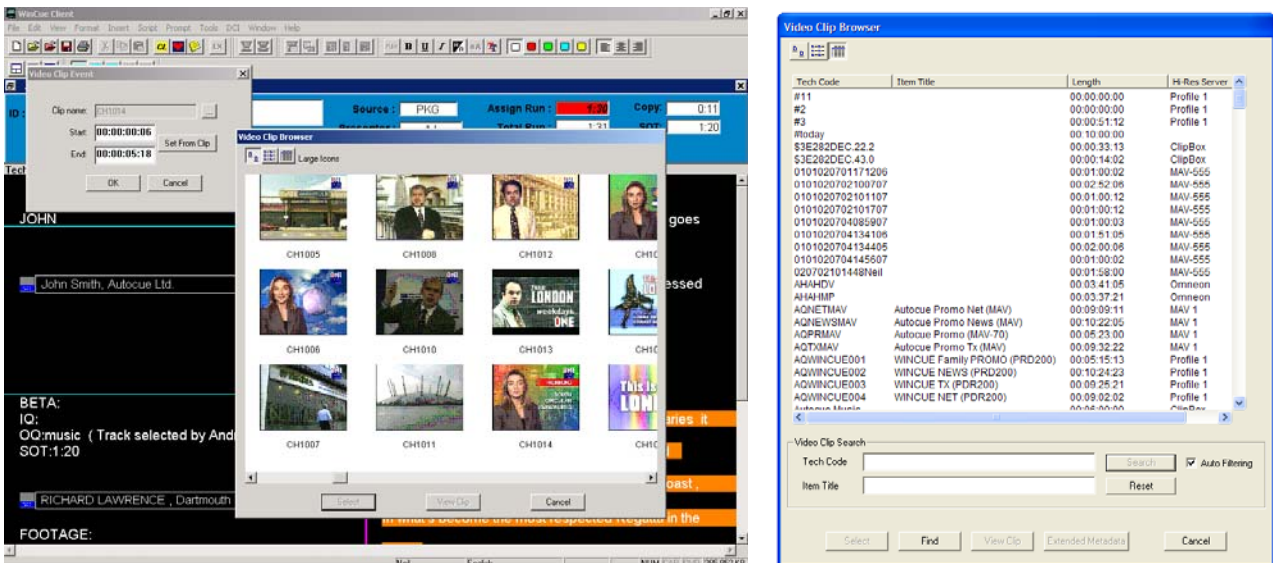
WinCue Client

File Edit View Format Insert Script Prompt Tools DCI Window Help

Video Clip Event

Clip name: CH1014

Start: 00:00:00:06

End: 00:00:05:18

Set From Clip

OK Cancel

ID

Source : PKG

Assign Run : 1:20

Copy: 0:11

Total Run : 1:31

SOT: 1:20

Tech

JOHN

goes

John Smith, Autocue Ltd.

essed

BETA:

IQ:

OQ:music ( Track selected by And

SOT:1:20

aries it

oast ,

RICHARD LAWRENCE , Dartmouth

in what's become the most respected Regatta in the

FOOTAGE:

Video Clip Browser

Large Icons

CH1005 CH1008 CH1012 CH10

CH1006 CH1010 CH1013 CH10

CH1007 CH1011 CH1014 CH10

Select View Clip Cancel

Video Clip Browser

| Tech Code | Item Title | Length | Hi-Res Server |
|---|---|---|---|
| #11 | | 00:00:00:00 | Profile 1 |
| #2 | | 00:00:00:00 | Profile 1 |
| #3 | | 00:00:51:12 | Profile 1 |
| #today | | 00:10:00:00 | |
| $3E282DEC.22.2 | | 00:00:33:13 | ClipBox |
| $3E282DEC.43.0 | | 00:00:14:02 | ClipBox |
| 0101020701171206 | | 00:01:00:02 | MAV-555 |
| 0101020702100707 | | 00:02:52:06 | MAV-555 |
| 0101020702101107 | | 00:00:00:12 | MAV-555 |
| 0101020702101707 | | 00:00:00:12 | MAV-555 |
| 0101020704085907 | | 00:01:00:03 | MAV-555 |
| 0101020704134106 | | 00:01:51:05 | MAV-555 |
| 0101020704134405 | | 00:02:00:06 | MAV-555 |
| 0101020704145607 | | 00:01:00:02 | MAV-555 |
| 020702101448Neil | | 00:01:58:00 | MAV-555 |
| AHAHDV | | 00:03:41:05 | Omneon |
| AHAHMP | | 00:03:37:21 | Omneon |
| AQNETMAV | Autocue Promo Net (MAV) | 00:09:09:11 | MAV 1 |
| AQNEWSMAV | Autocue Promo News (MAV) | 00:10:22:05 | MAV 1 |
| AQPRMAV | Autocue Promo (MAV-70) | 00:05:23:00 | MAV 1 |
| AQTXMAV | Autocue Promo Tx (MAV) | 00:09:32:22 | MAV 1 |
| AQWINCUE001 | WINCUE Family PROMO (PRD200) | 00:05:15:13 | Profile 1 |
| AQWINCUE002 | WINCUE NEWS (PRD200) | 00:10:24:23 | Profile 1 |
| AQWINCUE003 | WINCUE TX (PDR200) | 00:09:25:21 | Profile 1 |
| AQWINCUE004 | WINCUE NET (PDR200) | 00:09:02:02 | Profile 1 |

Video Clip Search

Tech Code

Search

Auto Filtering

Item Title

Reset

Select Find View Clip Extended Metadata Cancel